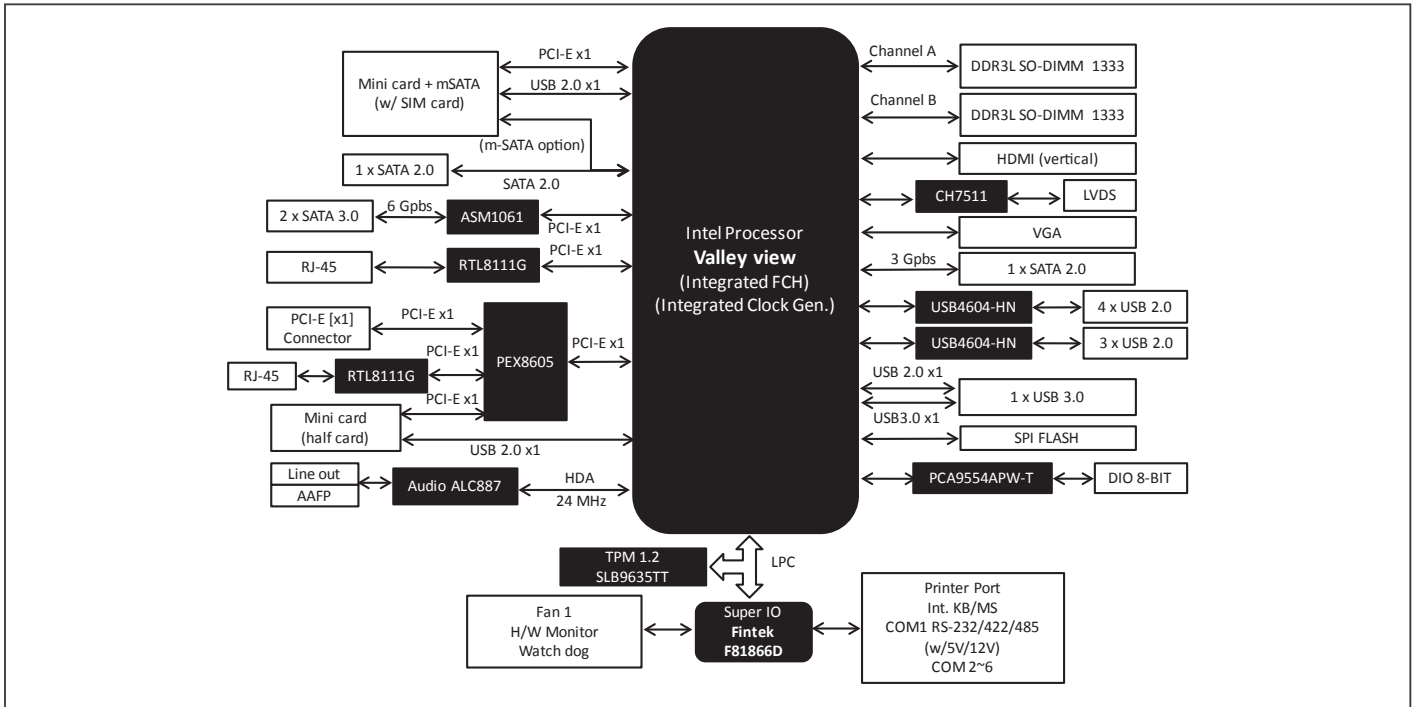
Mini card + mSATA (w/ SIM card)

PCI-E x1

USB 2.0 x1

(m-SATA option)

1 x SATA 2.0

SATA 2.0

2 x SATA 3.0

6 Gpbs

ASM1061

PCI-E x1

RJ-45

RTL8111G

PCI-E x1

PCI-E [x1] Connector

PCI-E x1

PEX8605

PCI-E x1

RJ-45

RTL8111G

PCI-E x1

Mini card (half card)

PCI-E x1

USB 2.0 x1

Line out

AAFP

Audio ALC887

HDA

24 MHz

Intel Processor
**Valley view**
(Integrated FCH)
(Integrated Clock Gen.)

Channel A

DDR3L SO-DIMM 1333

Channel B

DDR3L SO-DIMM 1333

HDMI (vertical)

CH7511

LVDS

VGA

3 Gpbs

1 x SATA 2.0

USB4604-HN

4 x USB 2.0

USB4604-HN

3 x USB 2.0

USB 2.0 x1

1 x USB 3.0

USB3.0 x1

SPI FLASH

PCA9554APW-T

DIO 8-BIT

TPM 1.2
SLB9635TT

LPC

Fan 1
H/W Monitor
Watch dog

Super IO
**Fintek**
**F81866D**

Printer Port
Int. KB/MS
COM1 RS-232/422/485
(w/5V/12V)
COM 2~6